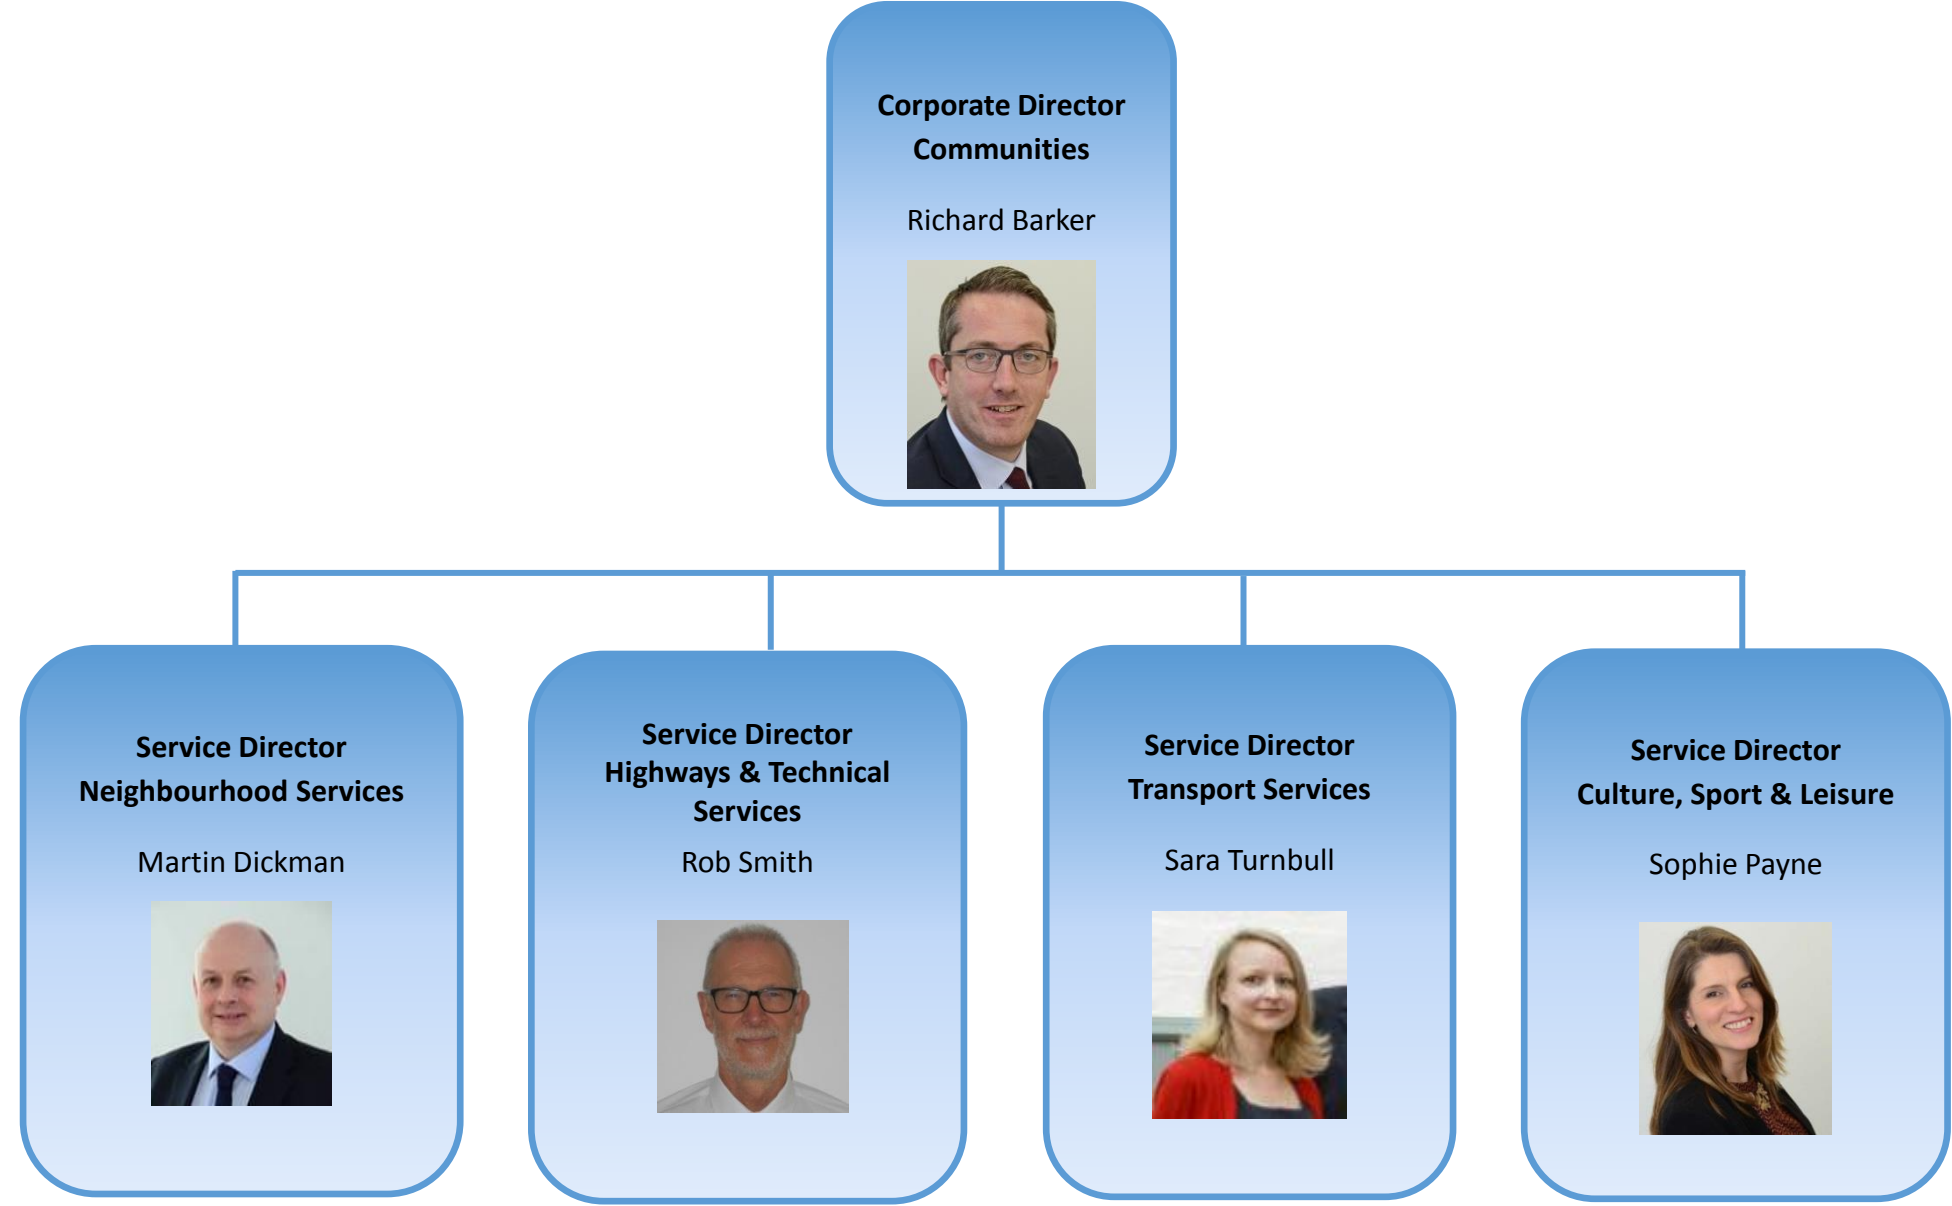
Corporate Director
Communities

Richard Barker

Service Director
Neighbourhood Services

Martin Dickman

Service Director
Highways & Technical Services

Rob Smith

Service Director
Transport Services

Sara Turnbull

Service Director
Culture, Sport & Leisure

Sophie Payne